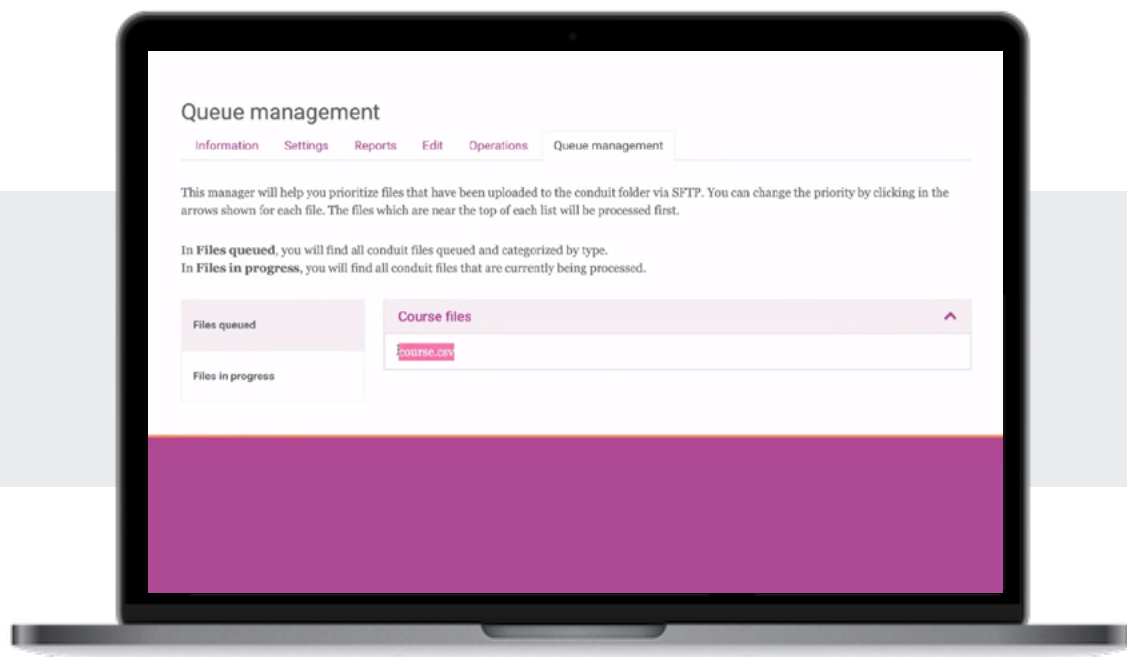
Queue management

Information Settings Reports Edit Operations Queue management

This manager will help you prioritize files that have been uploaded to the conduit folder via SFTP. You can change the priority by clicking in the arrows shown for each file. The files which are near the top of each list will be processed first.

In **Files queued**, you will find all conduit files queued and categorized by type.
In **Files in progress**, you will find all conduit files that are currently being processed.

Files queued

Files in progress

Course files

course.csv